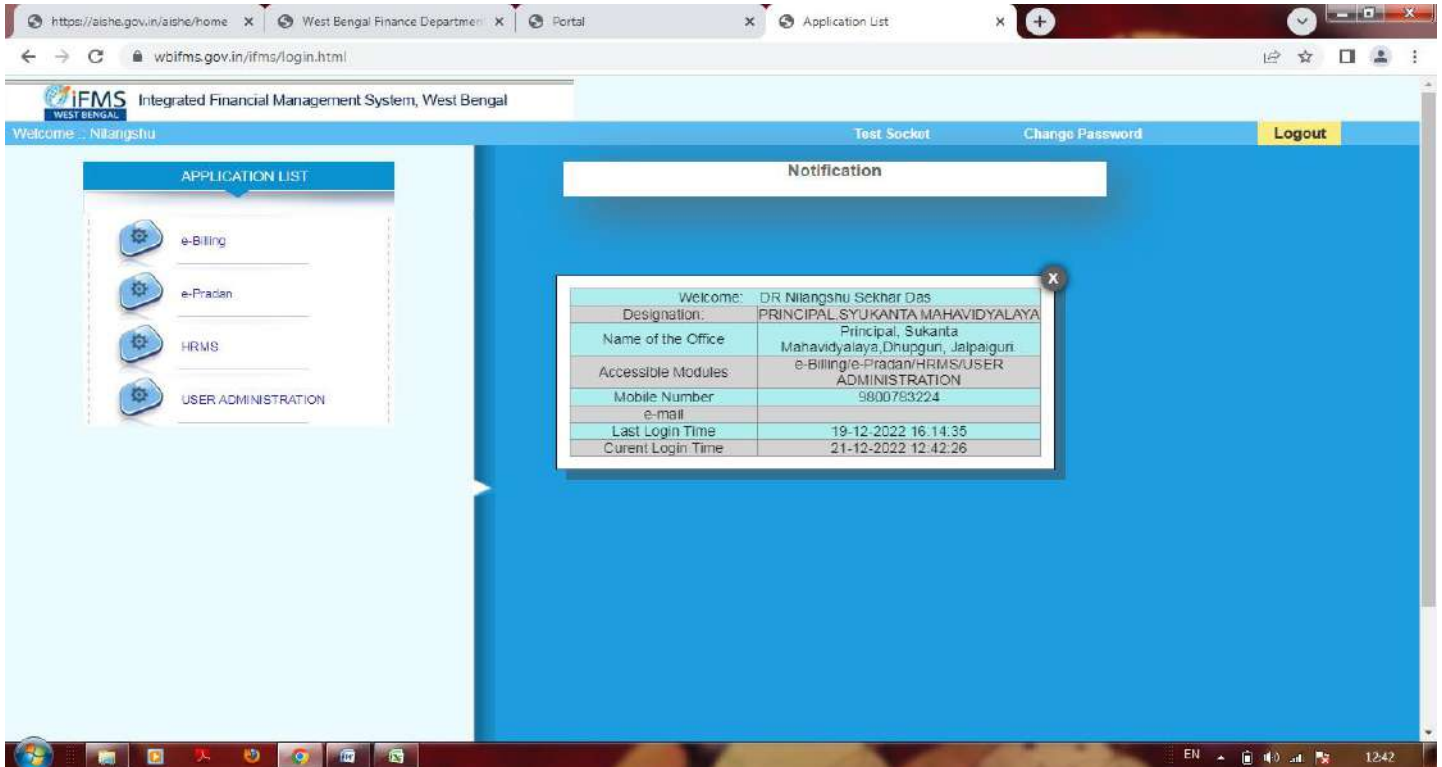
https://aishe.gov.in/aishe/home × West Bengal Finance Departmen × Portal × Application List ×

wbifms.gov.in/ifms/login.html

iFMS WEST BENGAL Integrated Financial Management System, West Bengal

Welcome :: Nilangshu Test Socket Change Password Logout

APPLICATION LIST

e-Billing

e-Pradan

HRMS

USER ADMINISTRATION

Notification

x

| | |
|---|---|
| Welcome: | DR Nilangshu Sekhar Das |
| Designation: | PRINCIPAL,SYUKANTA MAHAVIDYALAYA |
| Name of the Office | Principal, Sukanta Mahavidyalaya,Dhupguri, Jalpaiguri |
| Accessible Modules | e-Billing/e-Pradan/HRMS/USER ADMINISTRATION |
| Mobile Number | 9800783224 |
| e-mail | |
| Last Login Time | 19-12-2022 16:14:35 |
| Curent Login Time | 21-12-2022 12:42:26 |

EN 12:42